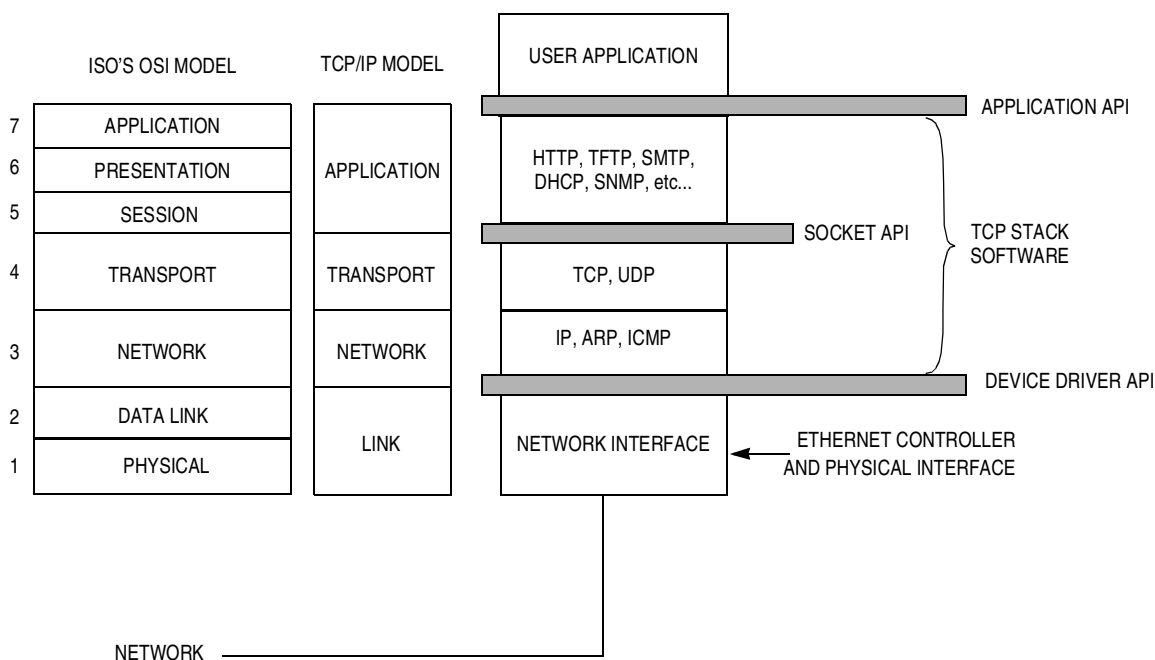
ISO'S OSI MODEL

7 APPLICATION
6 PRESENTATION
5 SESSION
4 TRANSPORT
3 NETWORK
2 DATA LINK
1 PHYSICAL

TCP/IP MODEL

APPLICATION
TRANSPORT
NETWORK
LINK

USER APPLICATION

APPLICATION API

HTTP, TFTP, SMTP, DHCP, SNMP, etc...

SOCKET API

TCP, UDP

IP, ARP, ICMP

TCP STACK SOFTWARE

DEVICE DRIVER API

NETWORK INTERFACE

ETHERNET CONTROLLER AND PHYSICAL INTERFACE

NETWORK